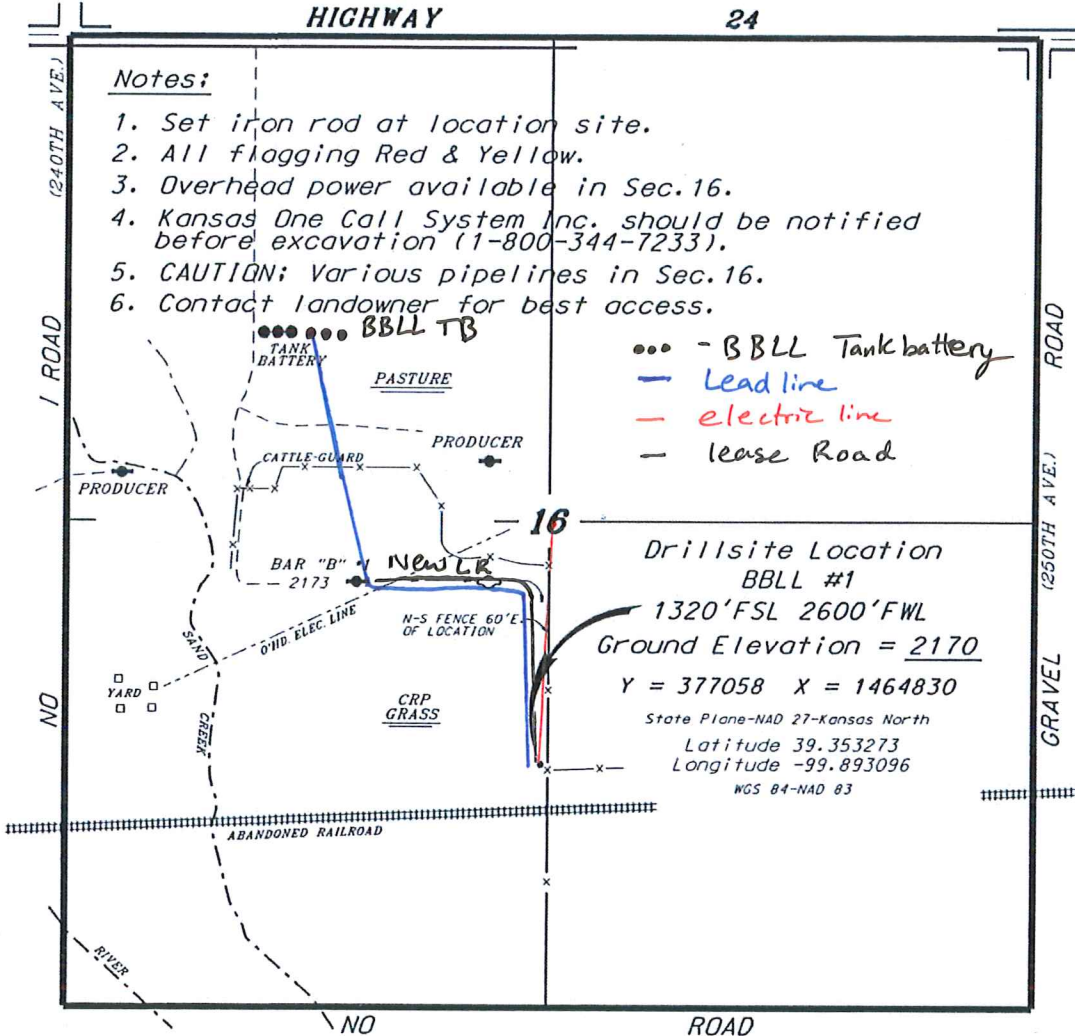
HIGHWAY 24

(240TH AVE.)

Notes:
1. Set iron rod at location site.
2. All flagging Red & Yellow.
3. Overhead power available in Sec.16.
4. Kansas One Call System Inc. should be notified before excavation (1-800-344-7233).
5. CAUTION: Various pipelines in Sec.16.
6. Contact landowner for best access.

BBLL TB

TANK BATTERY

PASTURE

••• - BBLL Tank battery
— Lead line
— electric line
— lease Road

PRODUCER

CATTLE-GUARD

PRODUCER

16

BAR "B" 2173

New LR

O'HD. ELEC. LINE

N-S FENCE 60'E. OF LOCATION

SAND CREEK

YARD

CRP GRASS

ABANDONED RAILROAD

RIVER

Drillsite Location
BBLL #1
1320'FSL 2600'FWL
Ground Elevation = 2170
Y = 377058 X = 1464830
State Plane-NAD 27-Kansas North
Latitude 39.353273
Longitude -99.893096
WGS 84-NAD 83

NO I ROAD

GRAVEL (250TH AVE.) ROAD

NO ROAD